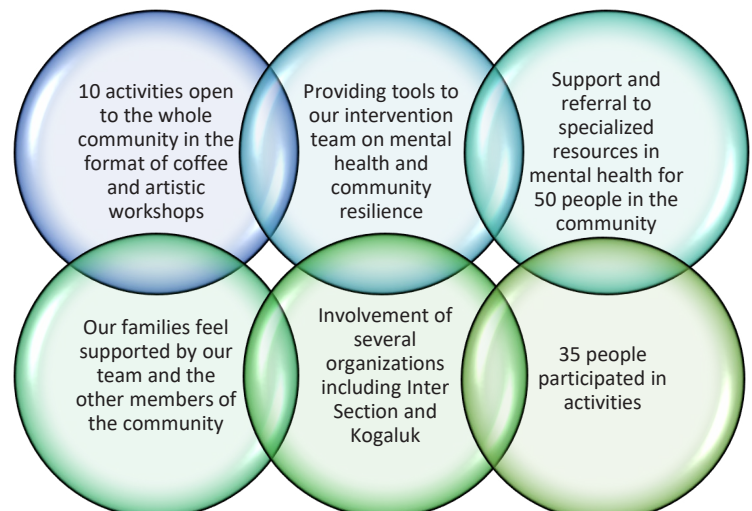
10 activities open to the whole community in the format of coffee and artistic workshops

Providing tools to our intervention team on mental health and community resilience

Support and referral to specialized resources in mental health for 50 people in the community

Our families feel supported by our team and the other members of the community

Involvement of several organizations including Inter Section and Kogaluk

35 people participated in activities